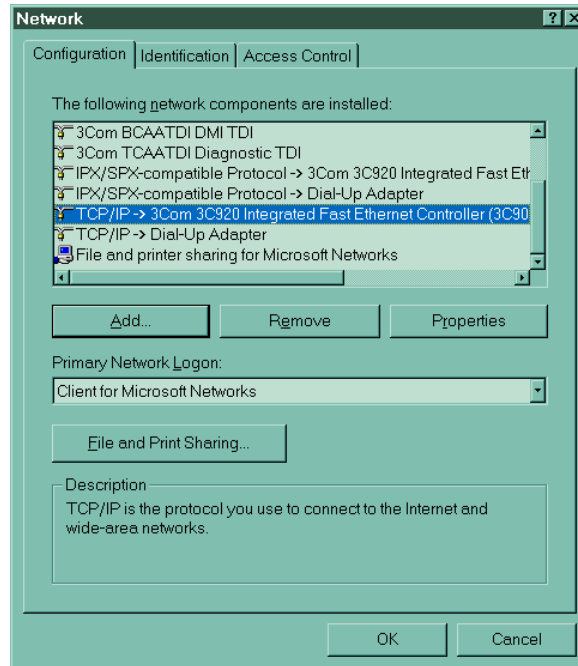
Network

?

×

Configuration | Identification | Access Control

The following network components are installed:

3Com BCAATDI DMI TDI
3Com TCAATDI Diagnostic TDI
IPX/SPX-compatible Protocol -> 3Com 3C920 Integrated Fast Eth
IPX/SPX-compatible Protocol -> Dial-Up Adapter
TCP/IP -> 3Com 3C920 Integrated Fast Ethernet Controller (3C90
TCP/IP -> Dial-Up Adapter
File and printer sharing for Microsoft Networks

Add... | Remove | Properties

Primary Network Logon:

Client for Microsoft Networks

File and Print Sharing...

Description

TCP/IP is the protocol you use to connect to the Internet and wide-area networks.

OK | Cancel